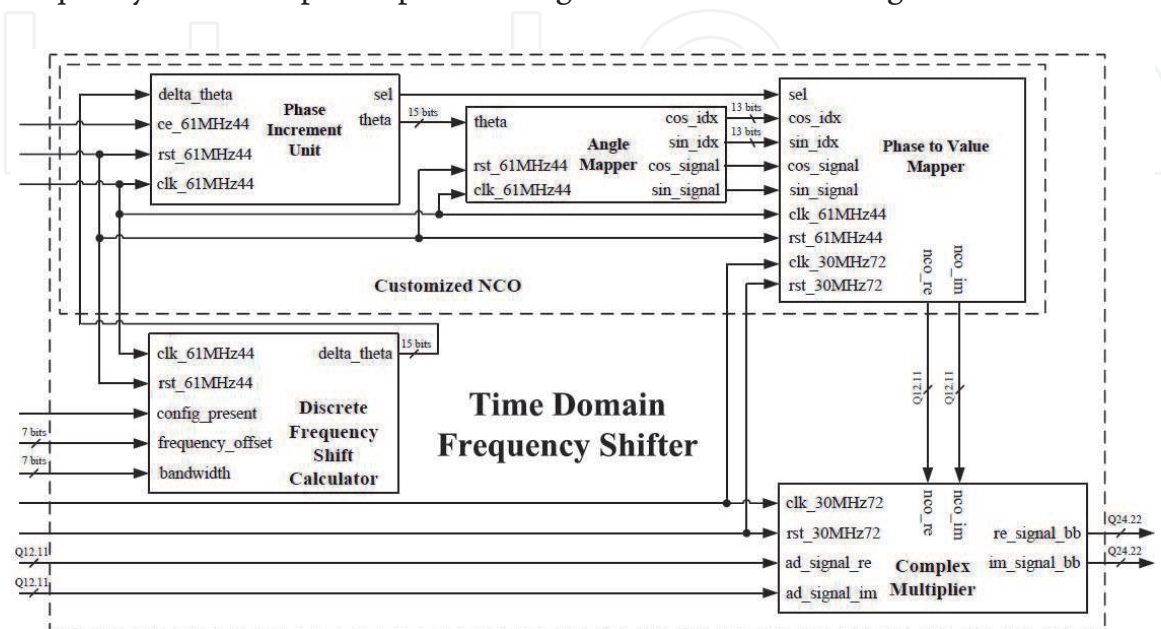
delta_theta
ce_61MHz44
rst_61MHz44
clk_61MHz44
Phase Increment Unit
sel
theta
15 bits
theta
rst_61MHz44
clk_61MHz44
Angle Mapper
cos_idx
sin_idx
cos_signal
sin_signal
13 bits
13 bits
sel
cos_idx
sin_idx
cos_signal
sin_signal
clk_61MHz44
rst_61MHz44
clk_30MHz72
rst_30MHz72
Phase to Value Mapper
nco_re
nco_im
Customized NCO
clk_61MHz44
rst_61MHz44
config_present
frequency_offset
bandwidth
delta_theta
15 bits
Discrete Frequency Shift Calculator
7 bits
7 bits
Time Domain Frequency Shifter
Q12.11
Q12.11
clk_30MHz72
rst_30MHz72
ad_signal_re
ad_signal_im
nco_re
nco_im
Complex Multiplier
re_signal_bb
im_signal_bb
Q24.22
Q24.22
Q12.11
Q12.11